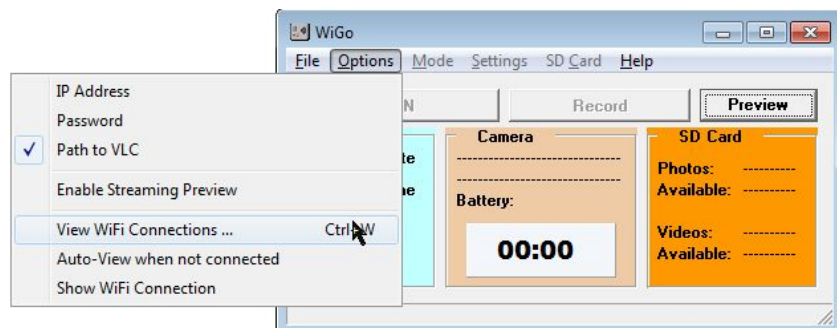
WiGo

File Options Mode Settings SD Card Help

IP Address
Password
✓ Path to VLC
Enable Streaming Preview
View WiFi Connections ... Ctrl+W
Auto-View when not connected
Show WiFi Connection

N
Record
Preview

te
ne

Camera
------------------------------
------------------------------
Battery:
00:00

SD Card
Photos: ----------
Available: ----------
Videos: ----------
Available: ----------